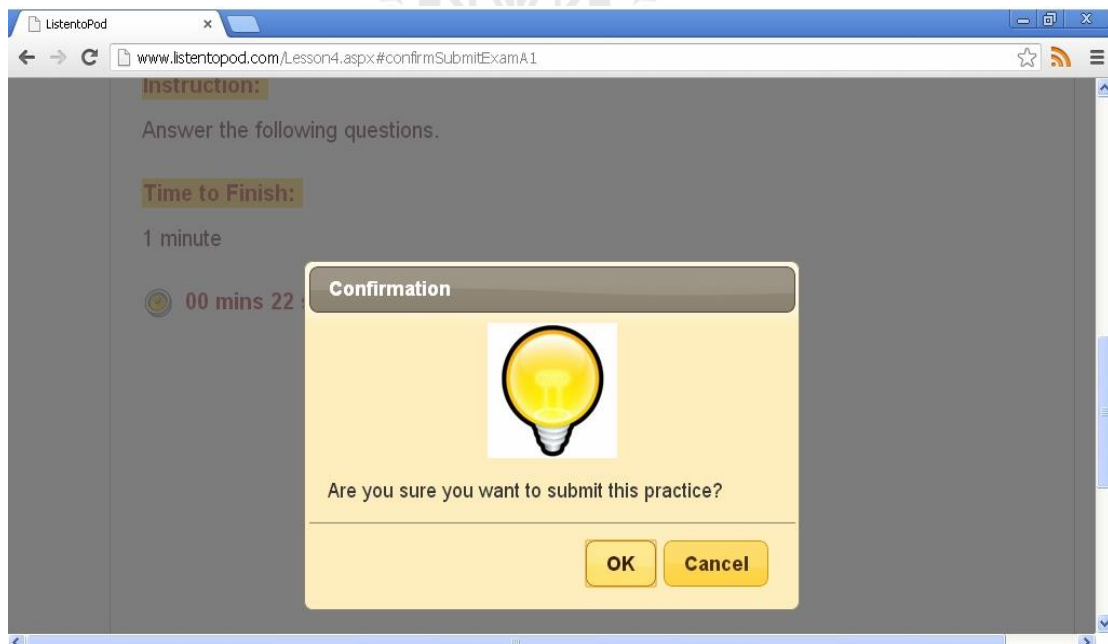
ListentoPod ×

www.listentopod.com/Lesson4.aspx#confirmSubmitExamA1

Instruction:

Answer the following questions.

Time to Finish:

1 minute

00 mins 22 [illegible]

Confirmation

Are you sure you want to submit this practice?

OK Cancel